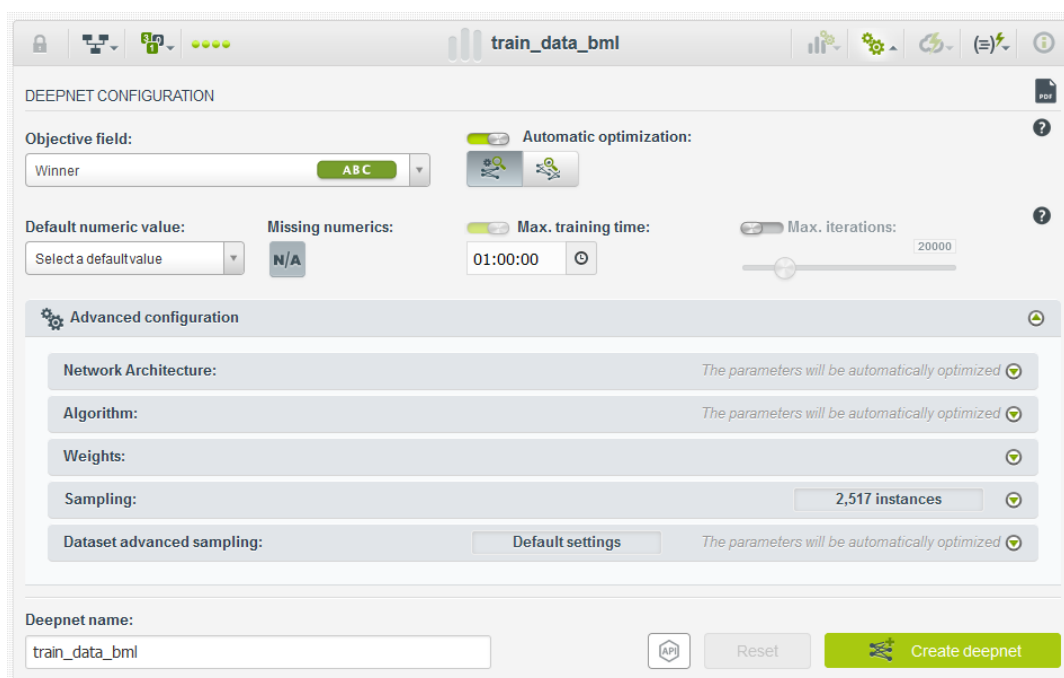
train_data_bml

DEEPNET CONFIGURATION

Objective field:

Winner ABC

Automatic optimization:

Default numeric value:

Select a default value

Missing numerics:

N/A

Max. training time:

01:00:00

Max. iterations:

20000

Advanced configuration

Network Architecture: The parameters will be automatically optimized

Algorithm: The parameters will be automatically optimized

Weights:

Sampling: 2,517 instances

Dataset advanced sampling: Default settings The parameters will be automatically optimized

Deepnet name:

train_data_bml

API

Reset

Create deepnet